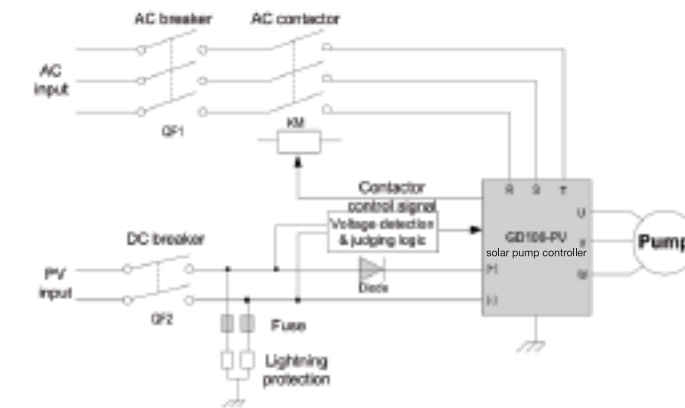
AC breaker

AC contactor

AC input

QF1

KM

Contactor control signal

R S T

Voltage detection & judging logic

DC breaker

GD100-PV solar pump controller

U V W

Pump

PV input

Diode

(+)

(-)

QF2

Fuse

Lightning protection